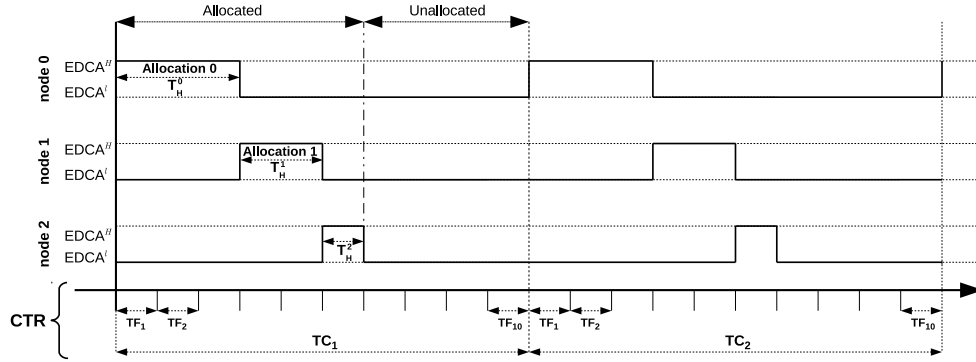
Allocated
Unallocated

node 0
$EDCA^H$
$EDCA^l$
Allocation 0
$T_H^0$

node 1
$EDCA^H$
$EDCA^l$
Allocation 1
$T_H^1$

node 2
$EDCA^H$
$EDCA^l$
$T_H^2$

CTR
$TF_1$
$TF_2$
$TF_{10}$
$TF_1$
$TF_2$
$TF_{10}$
$TC_1$
$TC_2$